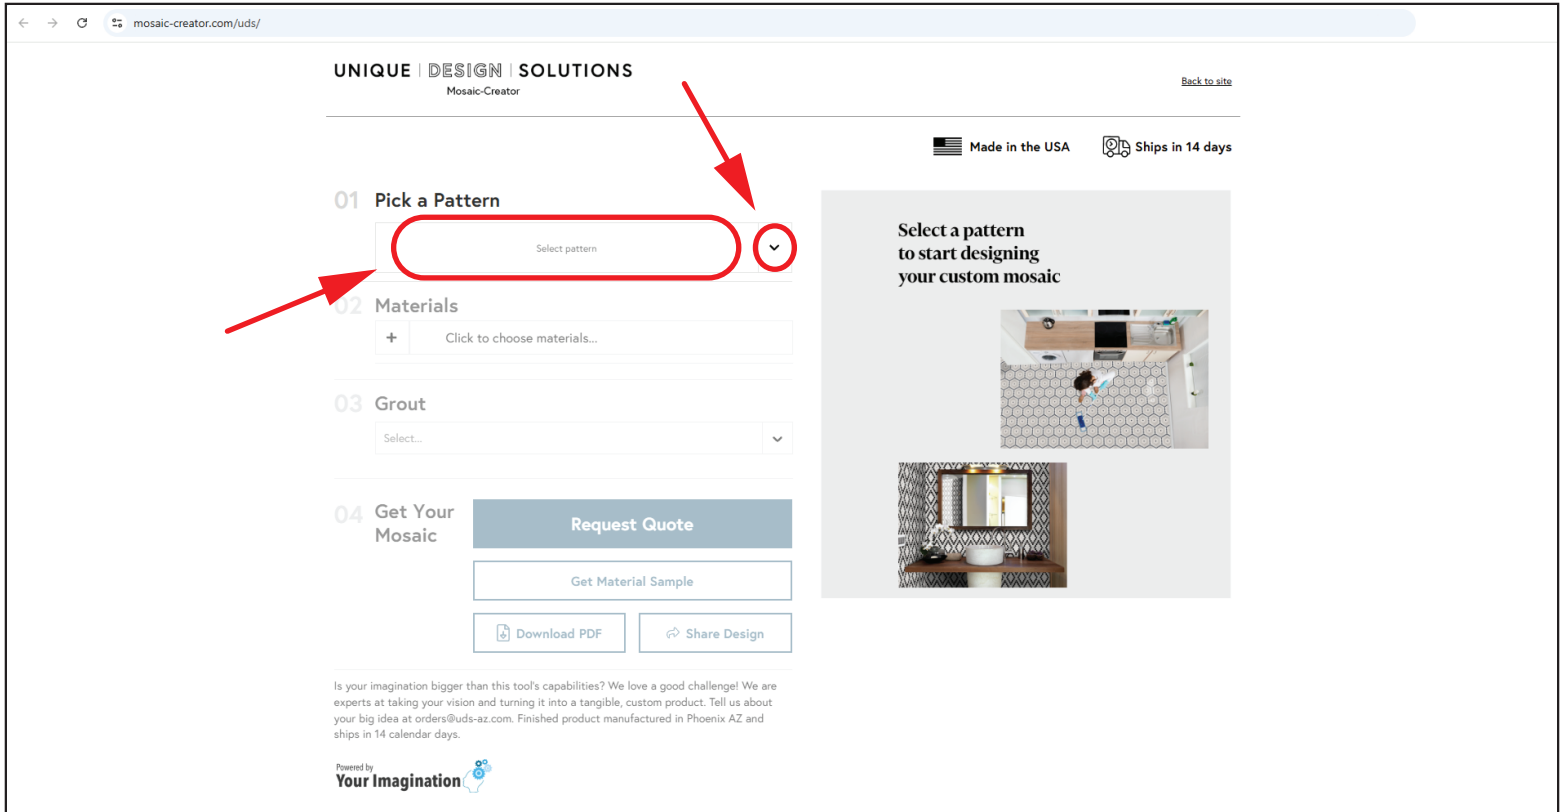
mosaic-creator.com/uds/

UNIQUE | DESIGN | SOLUTIONS
Mosaic-Creator

Back to site

Made in the USA
Ships in 14 days

01 Pick a Pattern

Select pattern

02 Materials

+ Click to choose materials...

03 Grout

Select...

04 Get Your Mosaic

Request Quote

Get Material Sample

Download PDF

Share Design

Is your imagination bigger than this tool's capabilities? We love a good challenge! We are experts at taking your vision and turning it into a tangible, custom product. Tell us about your big idea at orders@uds-az.com. Finished product manufactured in Phoenix AZ and ships in 14 calendar days.

Powered by
Your Imagination

Select a pattern to start designing your custom mosaic